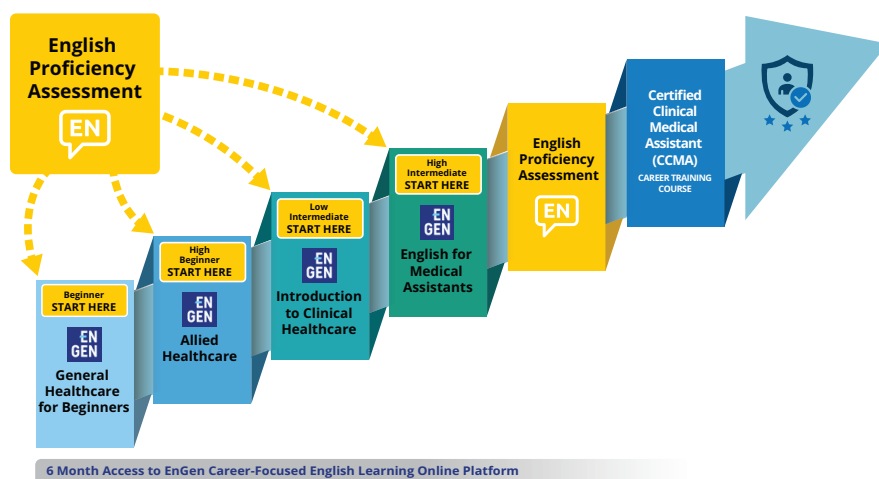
English Proficiency Assessment

EN

Beginner
START HERE

EN GEN

General Healthcare for Beginners

High Beginner
START HERE

EN GEN

Allied Healthcare

Low Intermediate
START HERE

EN GEN

Introduction to Clinical Healthcare

High Intermediate
START HERE

EN GEN

English for Medical Assistants

English Proficiency Assessment

EN

Certified Clinical Medical Assistant (CCMA)

CAREER TRAINING COURSE

6 Month Access to EnGen Career-Focused English Learning Online Platform